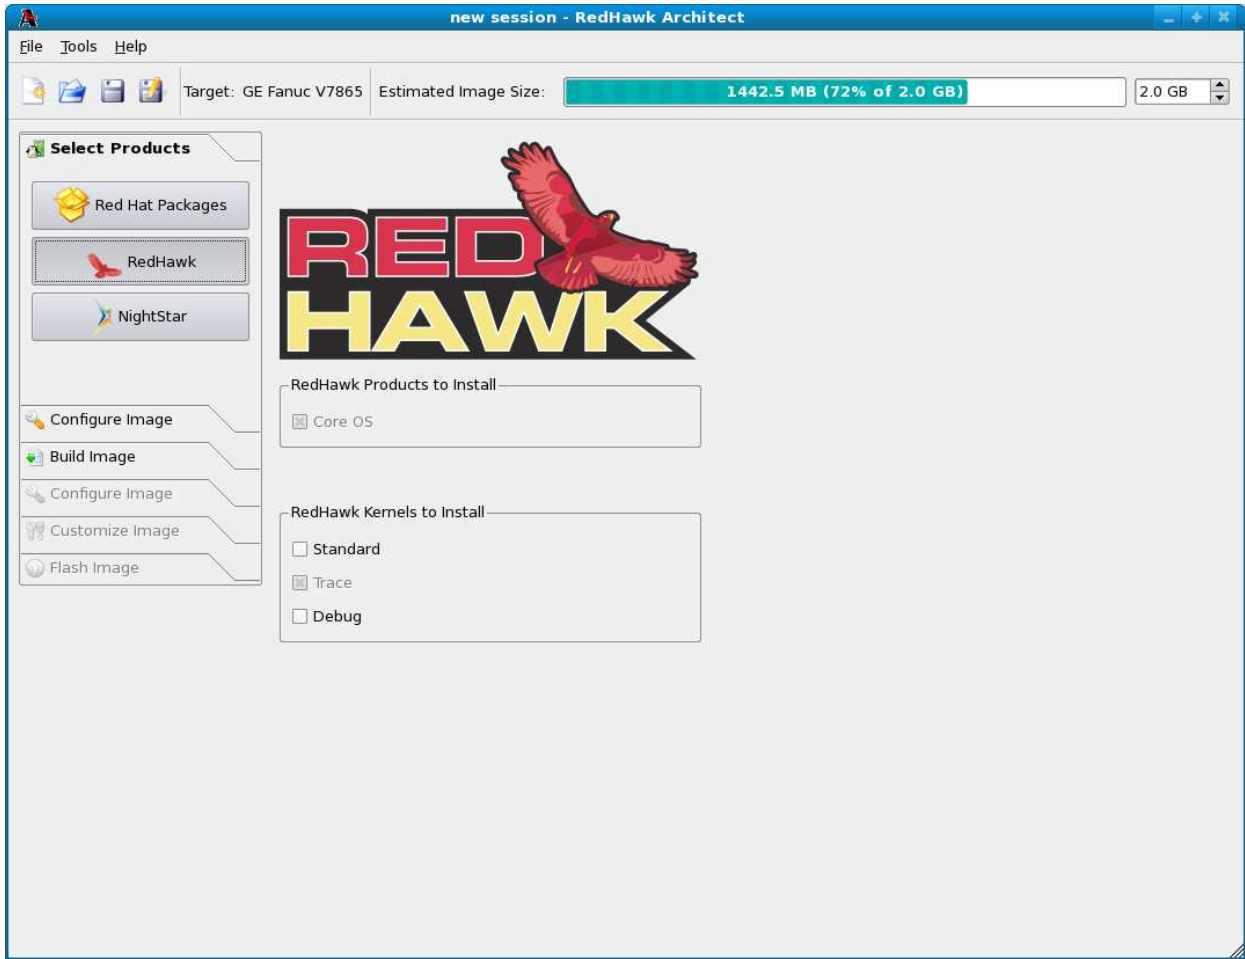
new session - RedHawk Architect

File Tools Help

Target: GE Fanuc V7865 Estimated Image Size: 1442.5 MB (72% of 2.0 GB) 2.0 GB

Select Products

Red Hat Packages

RedHawk

NightStar

Configure Image

Build Image

Configure Image

Customize Image

Flash Image

RED HAWK

RedHawk Products to Install

Core OS

RedHawk Kernels to Install

Standard

Trace

Debug